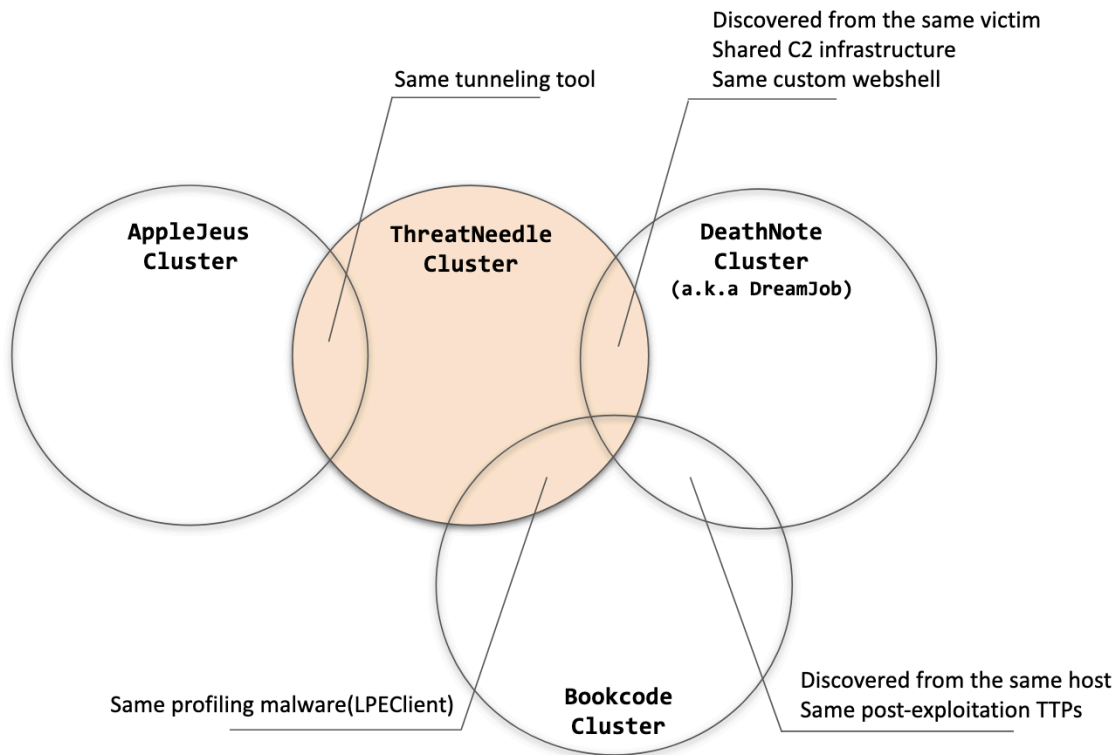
Discovered from the same victim
Shared C2 infrastructure
Same custom webshell

Same tunneling tool

AppleJeus Cluster

ThreatNeedle Cluster

DeathNote Cluster (a.k.a DreamJob)

Bookcode Cluster

Same profiling malware(LPEClient)

Discovered from the same host
Same post-exploitation TTPs